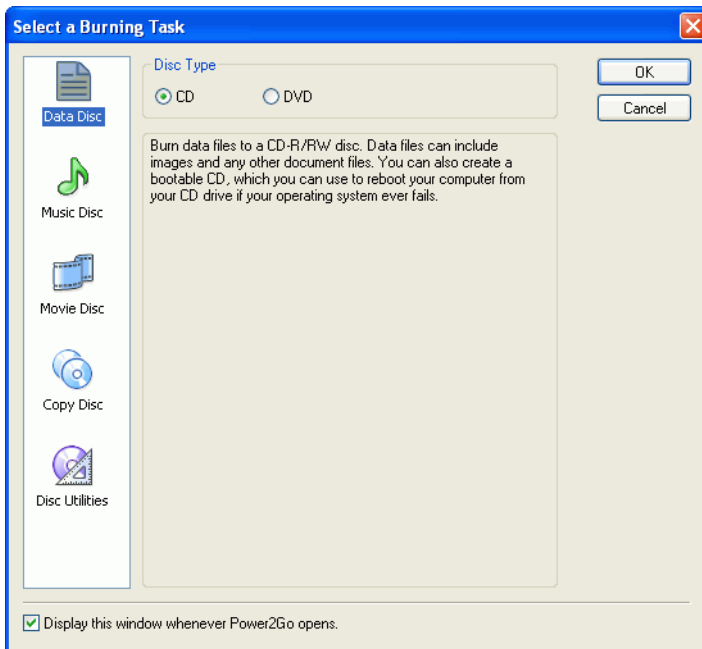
Select a Burning Task

Data Disc

Music Disc

Movie Disc

Copy Disc

Disc Utilities

Disc Type

CD

DVD

OK

Cancel

Burn data files to a CD-R/RW disc. Data files can include images and any other document files. You can also create a bootable CD, which you can use to reboot your computer from your CD drive if your operating system ever fails.

Display this window whenever Power2Go opens.